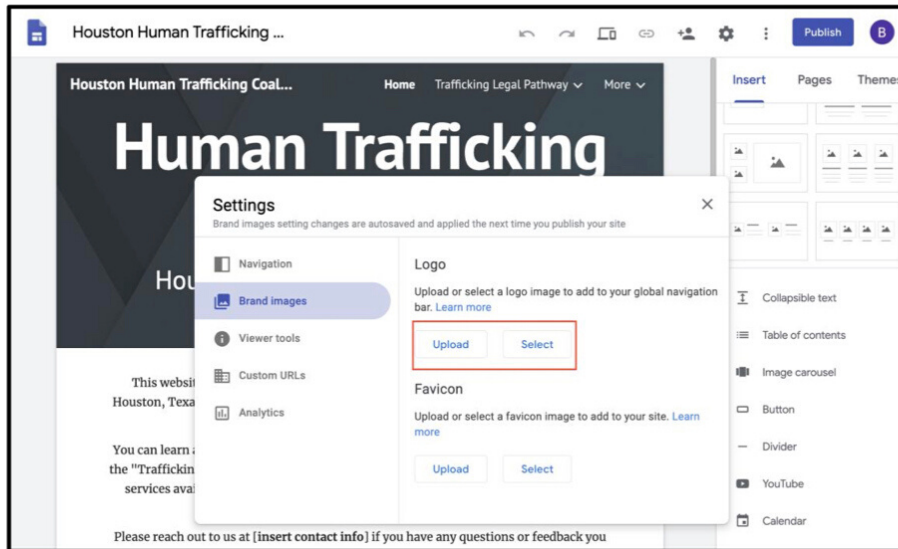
Houston Human Trafficking ...

Publish

B

Houston Human Trafficking Coal...

Home

Trafficking Legal Pathway

More

Human Trafficking

Hou

This websit
Houston, Texa

You can learn
the "Traffickin
services avai

Please reach out to us at [insert contact info] if you have any questions or feedback you

Insert

Pages

Theme

Collapsible text

Table of contents

Image carousel

Button

Divider

YouTube

Calendar

Settings

Brand images setting changes are autosaved and applied the next time you publish your site

Navigation

Brand images

Viewer tools

Custom URLs

Analytics

Logo

Upload or select a logo image to add to your global navigation bar. Learn more

Upload

Select

Favicon

Upload or select a favicon image to add to your site. Learn more

Upload

Select